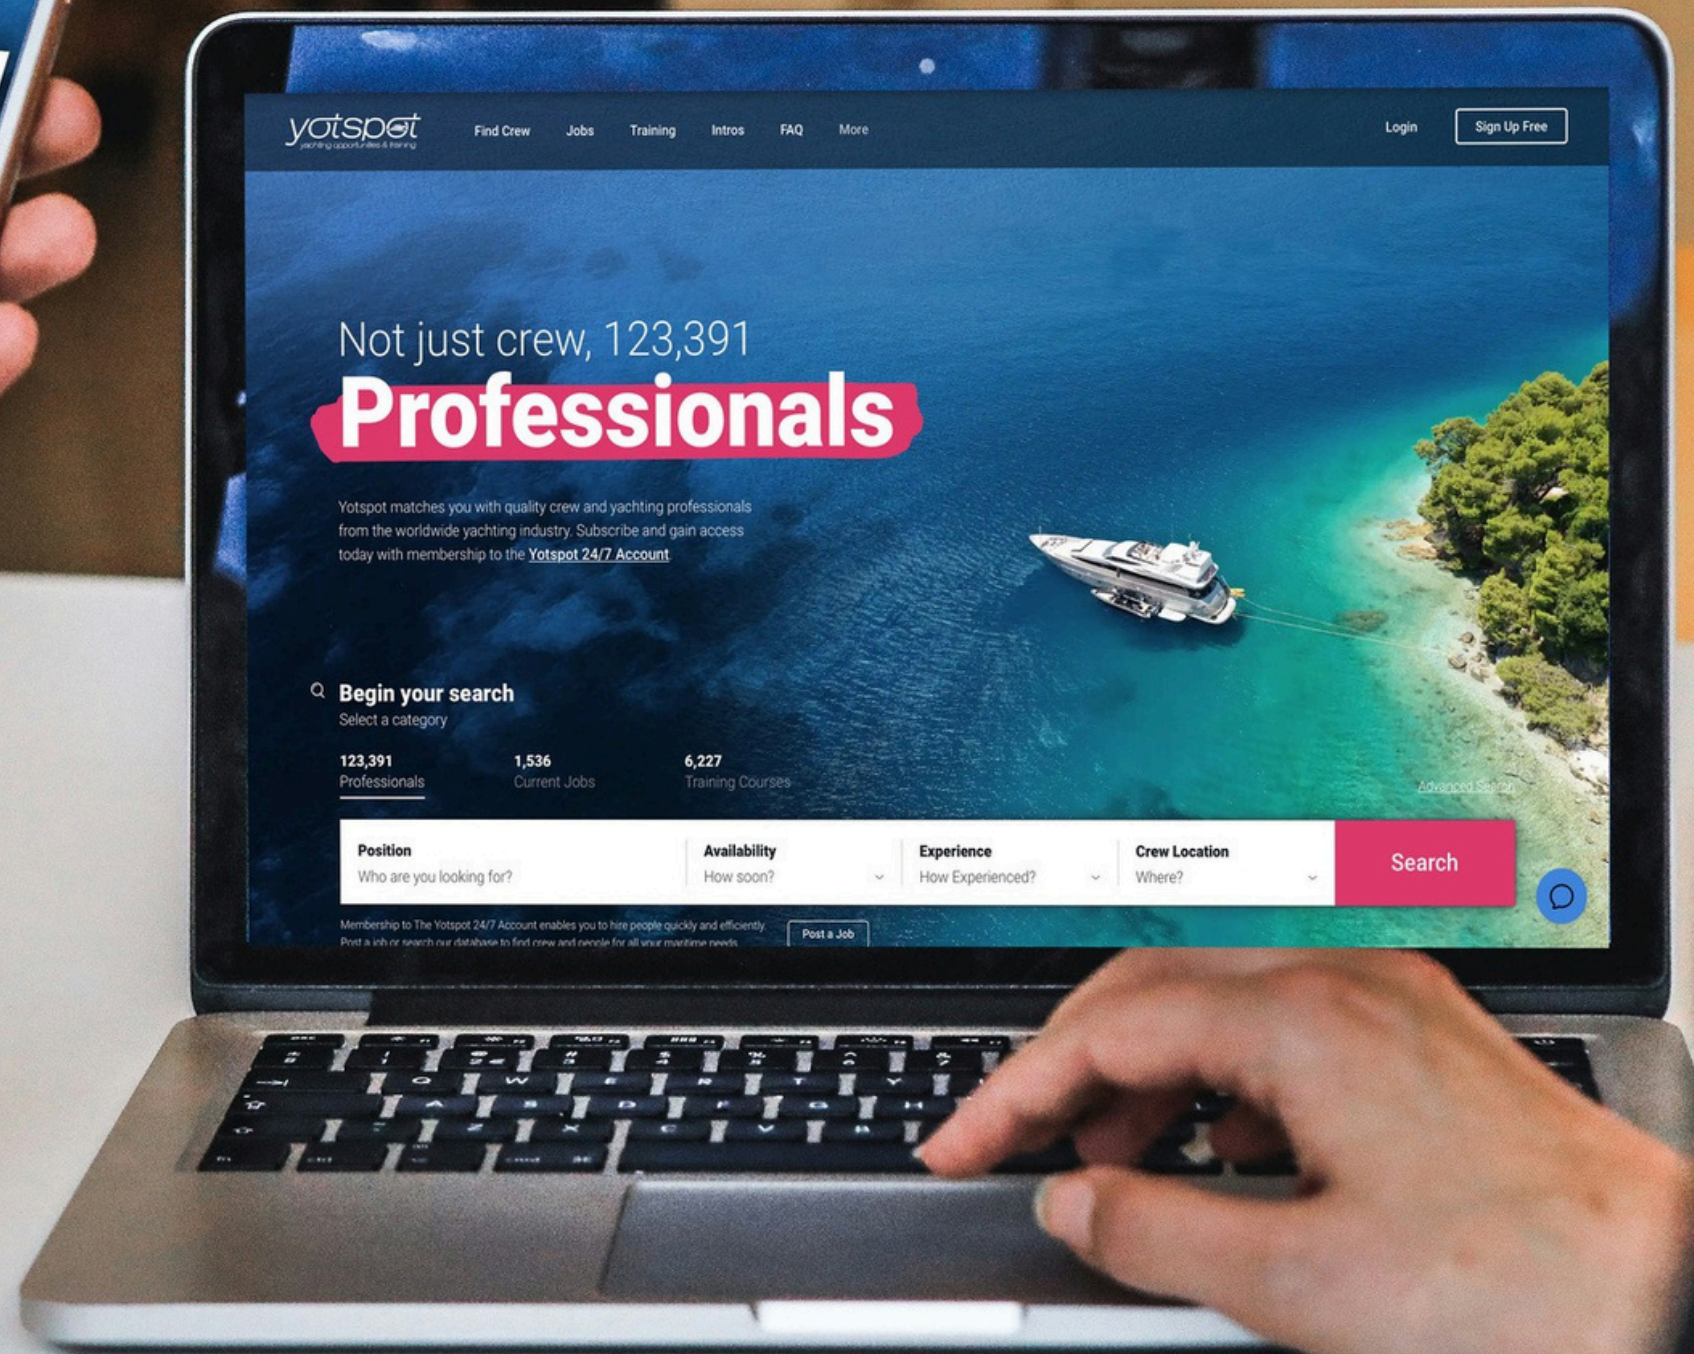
yotspot
yachting opportunities & training

Find Crew Jobs Training Intros FAQ More

Login Sign Up Free

Not just crew, 123,391
Professionals

Yotspot matches you with quality crew and yachting professionals from the worldwide yachting industry. Subscribe and gain access today with membership to the Yotspot 24/7 Account

Begin your search
Select a category

123,391
Professionals

1,536
Current Jobs

6,227
Training Courses

Advanced Search

Position
Who are you looking for?

Availability
How soon?

Experience
How Experienced?

Crew Location
Where?

Search

Membership to The Yotspot 24/7 Account enables you to hire people quickly and efficiently. Post a job or search our database to find crew and people for all your maritime needs.

Post a Job